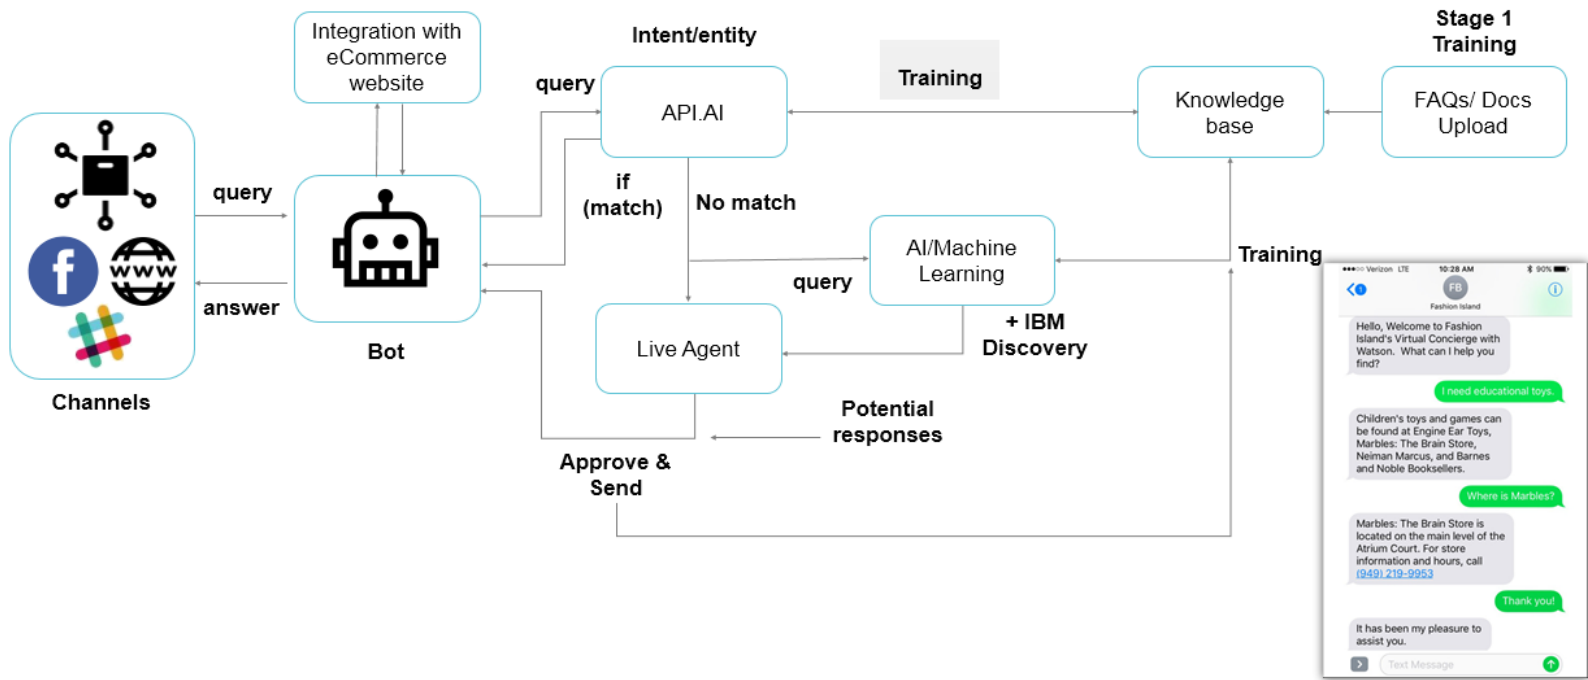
Integration with eCommerce website

Intent/entity

Training

Stage 1 Training

query

API.AI

Knowledge base

FAQs/ Docs Upload

query

if (match)

No match

Bot

answer

AI/Machine Learning

Training

query

+ IBM Discovery

Live Agent

Channels

Potential responses

Approve & Send

•••○○ Verizon LTE 10:28 AM 90%

FB

Fashion Island

Hello, Welcome to Fashion Island's Virtual Concierge with Watson. What can I help you find?

I need educational toys.

Children's toys and games can be found at Engine Ear Toys, Marbles: The Brain Store, Neiman Marcus, and Barnes and Noble Booksellers.

Where is Marbles?

Marbles: The Brain Store is located on the main level of the Atrium Court. For store information and hours, call (949) 219-9953

Thank you!

It has been my pleasure to assist you.

Text Message